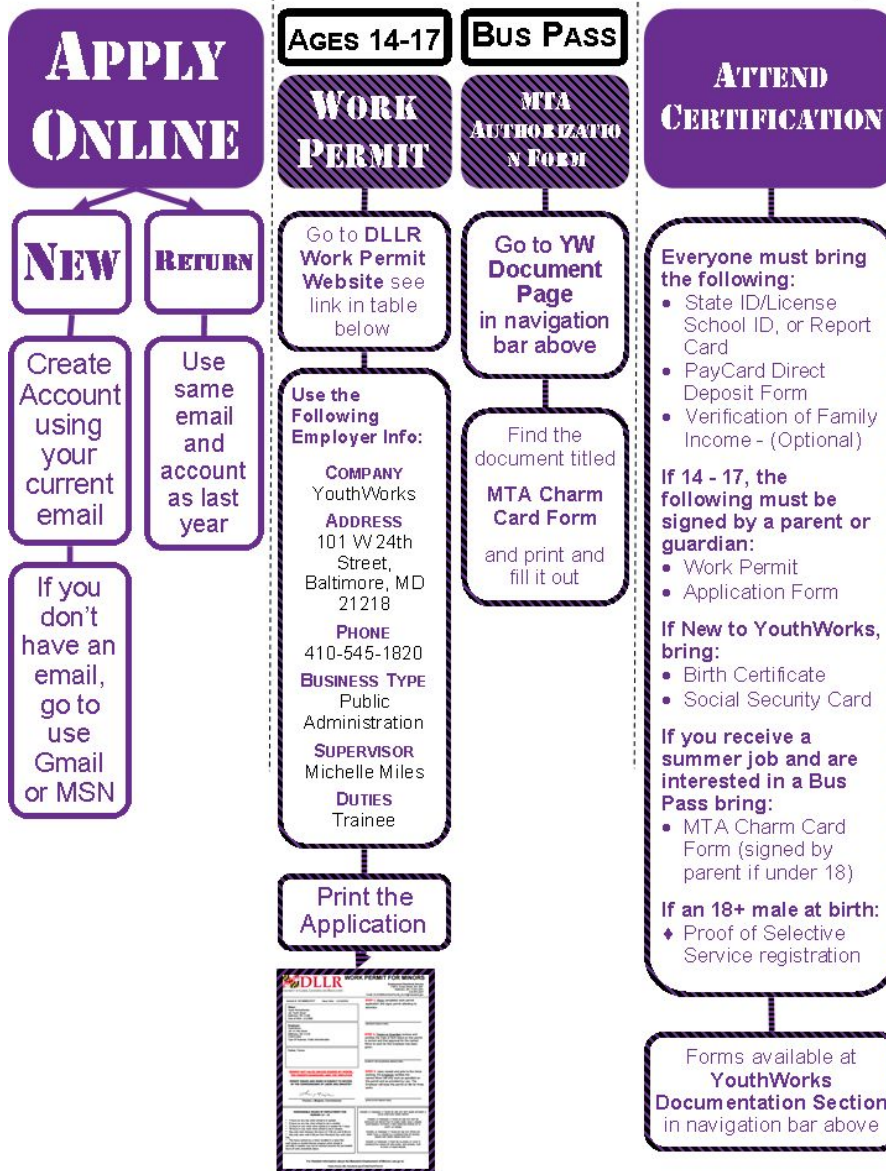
APPLY ONLINE

NEW

RETURN

Create Account using your current email

If you don't have an email, go to use Gmail or MSN

Use same email and account as last year

AGES 14-17

WORK PERMIT

Go to DLLR Work Permit Website see link in table below

Use the Following Employer Info:

COMPANY
YouthWorks

ADDRESS
101 W 24th Street, Baltimore, MD 21218

PHONE
410-545-1820

BUSINESS TYPE
Public Administration

SUPERVISOR
Michelle Miles

DUTIES
Trainee

Print the Application

DLLR WORK PERMIT FOR MINORS

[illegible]

BUS PASS

MTA AUTHORIZATION FORM

Go to YW Document Page in navigation bar above

Find the document titled

MTA Charm Card Form

and print and fill it out

ATTEND CERTIFICATION

Everyone must bring the following:
• State ID/License School ID, or Report Card
• PayCard Direct Deposit Form
• Verification of Family Income - (Optional)

If 14 - 17, the following must be signed by a parent or guardian:
• Work Permit
• Application Form

If New to YouthWorks, bring:
• Birth Certificate
• Social Security Card

If you receive a summer job and are interested in a Bus Pass bring:
• MTA Charm Card Form (signed by parent if under 18)

If an 18+ male at birth:
♦ Proof of Selective Service registration

Forms available at YouthWorks Documentation Section in navigation bar above